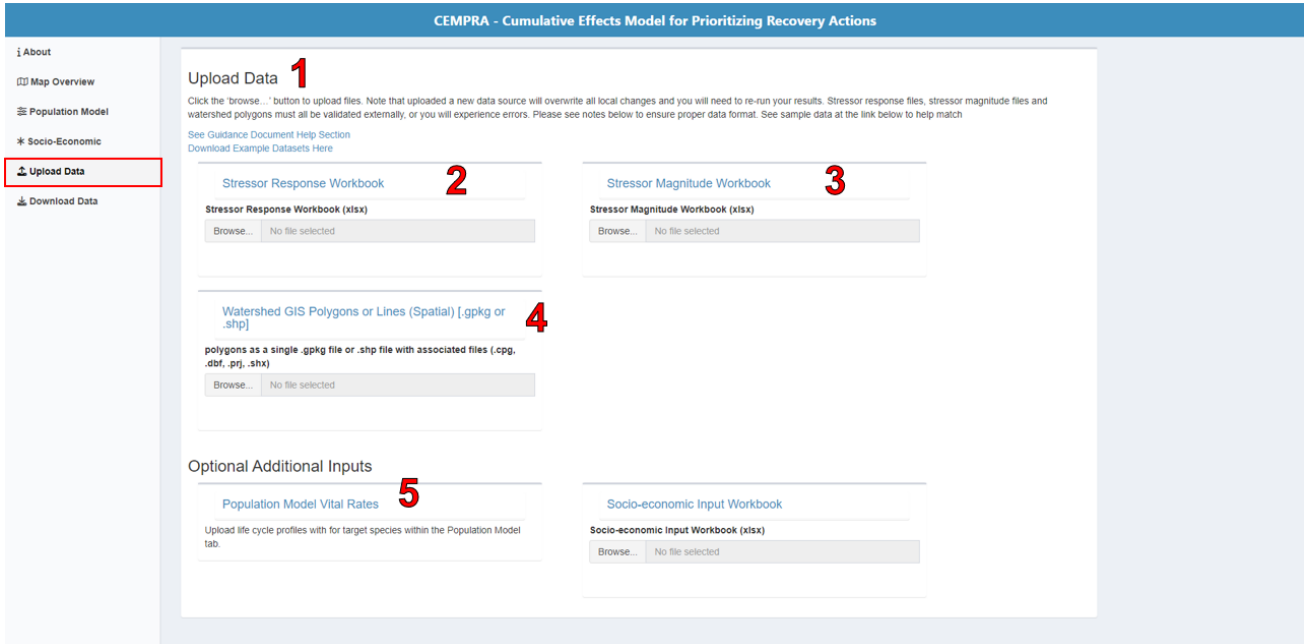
CEMPRA - Cumulative Effects Model for Prioritizing Recovery Actions

About
Map Overview
Population Model
Socio-Economic
Upload Data
Download Data

Upload Data 1

Click the 'browse...' button to upload files. Note that uploaded a new data source will overwrite all local changes and you will need to re-run your results. Stressor response files, stressor magnitude files and watershed polygons must all be validated externally, or you will experience errors. Please see notes below to ensure proper data format. See sample data at the link below to help match

See Guidance Document Help Section
Download Example Datasets Here

Stressor Response Workbook 2
Stressor Response Workbook (xlsx)
Browse... No file selected

Stressor Magnitude Workbook 3
Stressor Magnitude Workbook (xlsx)
Browse... No file selected

Watershed GIS Polygons or Lines (Spatial) [.gpkg or .shp] 4
polygons as a single .gpkg file or .shp file with associated files (.cpg, .dbf, .prj, .shx)
Browse... No file selected

Optional Additional Inputs

Population Model Vital Rates 5
Upload life cycle profiles with for target species within the Population Model tab.

Socio-economic Input Workbook
Socio-economic Input Workbook (xlsx)
Browse... No file selected